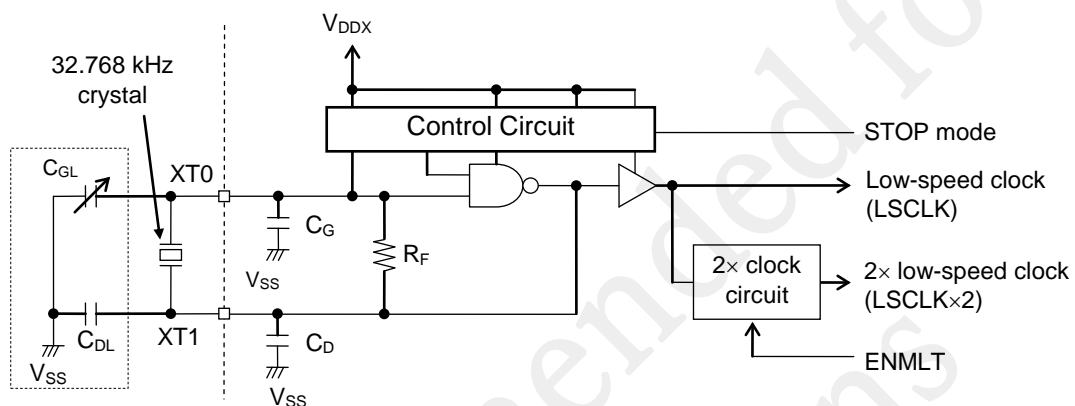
32.768 kHz crystal

$V_{DDX}$

Control Circuit

STOP mode

$C_{GL}$

XT0

Low-speed clock (LSCLK)

$C_G$

$R_F$

$V_{SS}$

2× clock circuit

2× low-speed clock (LSCLK×2)

$C_{DL}$

XT1

$C_D$

ENMLT

$V_{SS}$

$V_{SS}$